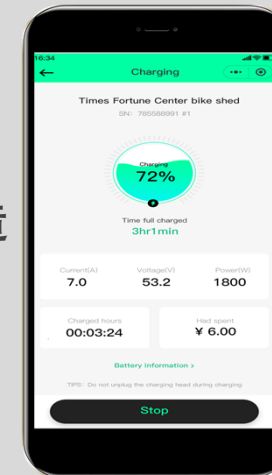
16:34

Charging

Times Fortune Center bike shed

SN: 785588991 #1

Charging

72%

Time full charged

3hr1min

| Current(A) | Voltage(V) | Power(W) |
|---|---|---|
| 7.0 | 53.2 | 1800 |

Charged hours

00:03:24

Had spent

¥ 6.00

Battery information >

TIPS: Do not unplug the charging head during charging

Stop